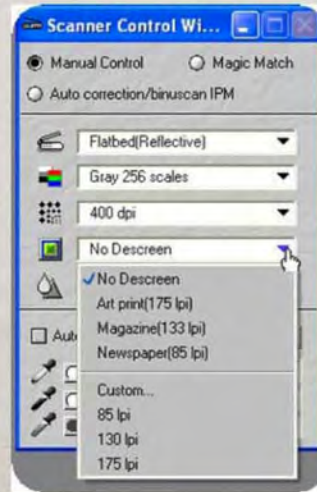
Scanner Control Wi...

Manual Control
Magic Match
Auto correction/binuscan IPM

Flatbed(Reflective)
Gray 256 scales
400 dpi
No Descreen

✓No Descreen
Art print(175 lpi)
Magazine(133 lpi)
Newspaper(85 lpi)
Custom...
85 lpi
130 lpi
175 lpi

Auto